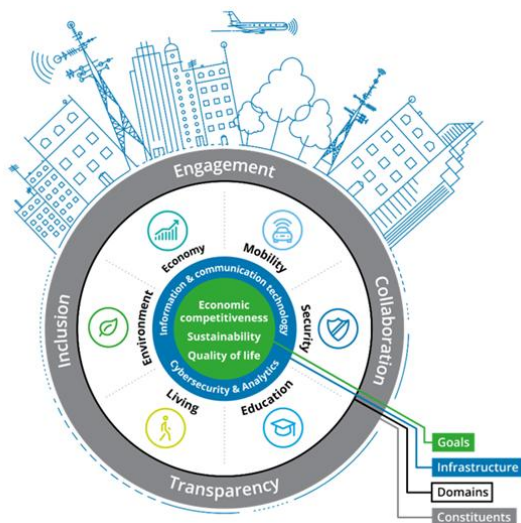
Engagement

Inclusion

Collaboration

Transparency

Economy

Mobility

Security

Education

Living

Environment

Information & communication technology

Cybersecurity & Analytics

Economic competitiveness

Sustainability

Quality of life

Goals

Infrastructure

Domains

Constituents